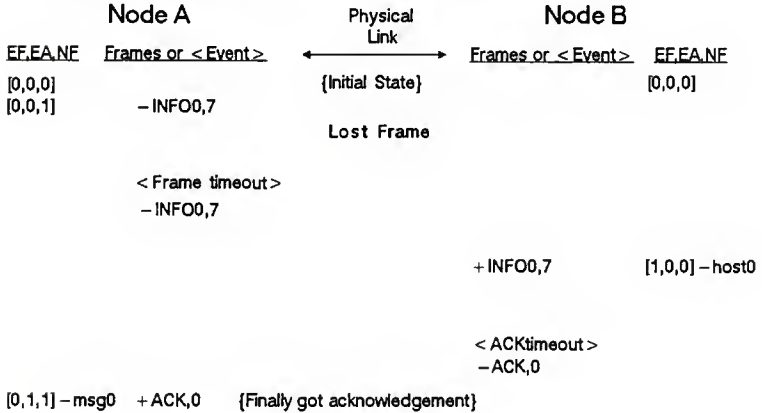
Node A

Physical Link

Node B

EF,EA,NF Frames or < Event >

Frames or < Event > EF,EA,NF

[0,0,0]
[0,0,1] – INFO0,7

{Initial State}

[0,0,0]

Lost Frame

< Frame timeout >
– INFO0,7

+ INFO0,7 [1,0,0] – host0

< ACKtimeout >
– ACK,0

[0,1,1] – msg0 + ACK,0 {Finally got acknowledgement}